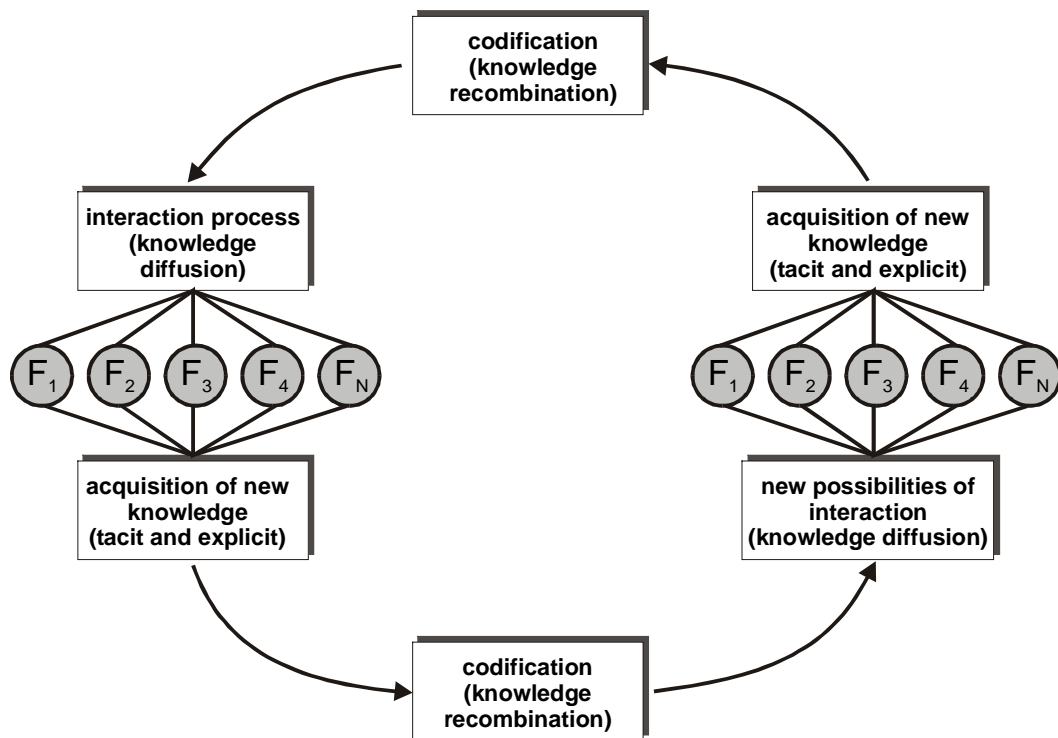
codification (knowledge recombination)

interaction process (knowledge diffusion)

$F_1$ $F_2$ $F_3$ $F_4$ $F_N$

acquisition of new knowledge (tacit and explicit)

acquisition of new knowledge (tacit and explicit)

$F_1$ $F_2$ $F_3$ $F_4$ $F_N$

new possibilities of interaction (knowledge diffusion)

codification (knowledge recombination)